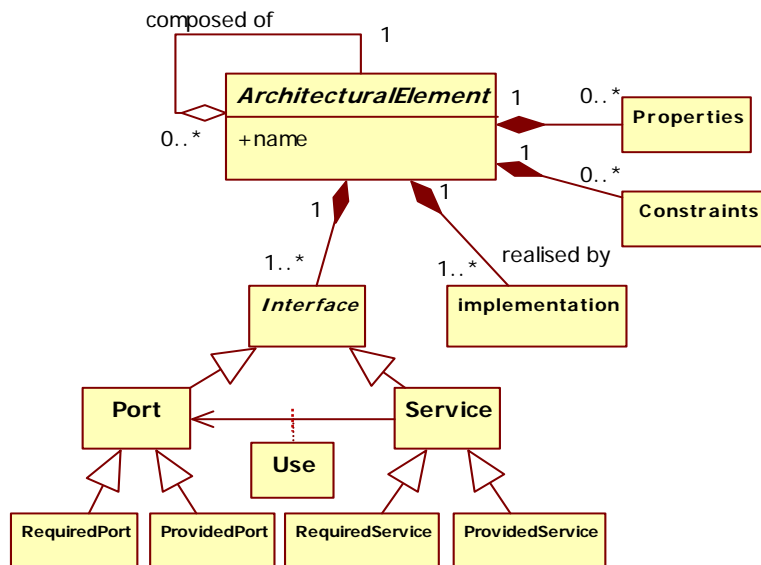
composed of

1

0..*

ArchitecturalElement

+name

1

0..*

Properties

1

0..*

Constraints

1

1

1..*

realised by

1..*

Interface

implementation

Port

Service

Use

RequiredPort

ProvidedPort

RequiredService

ProvidedService